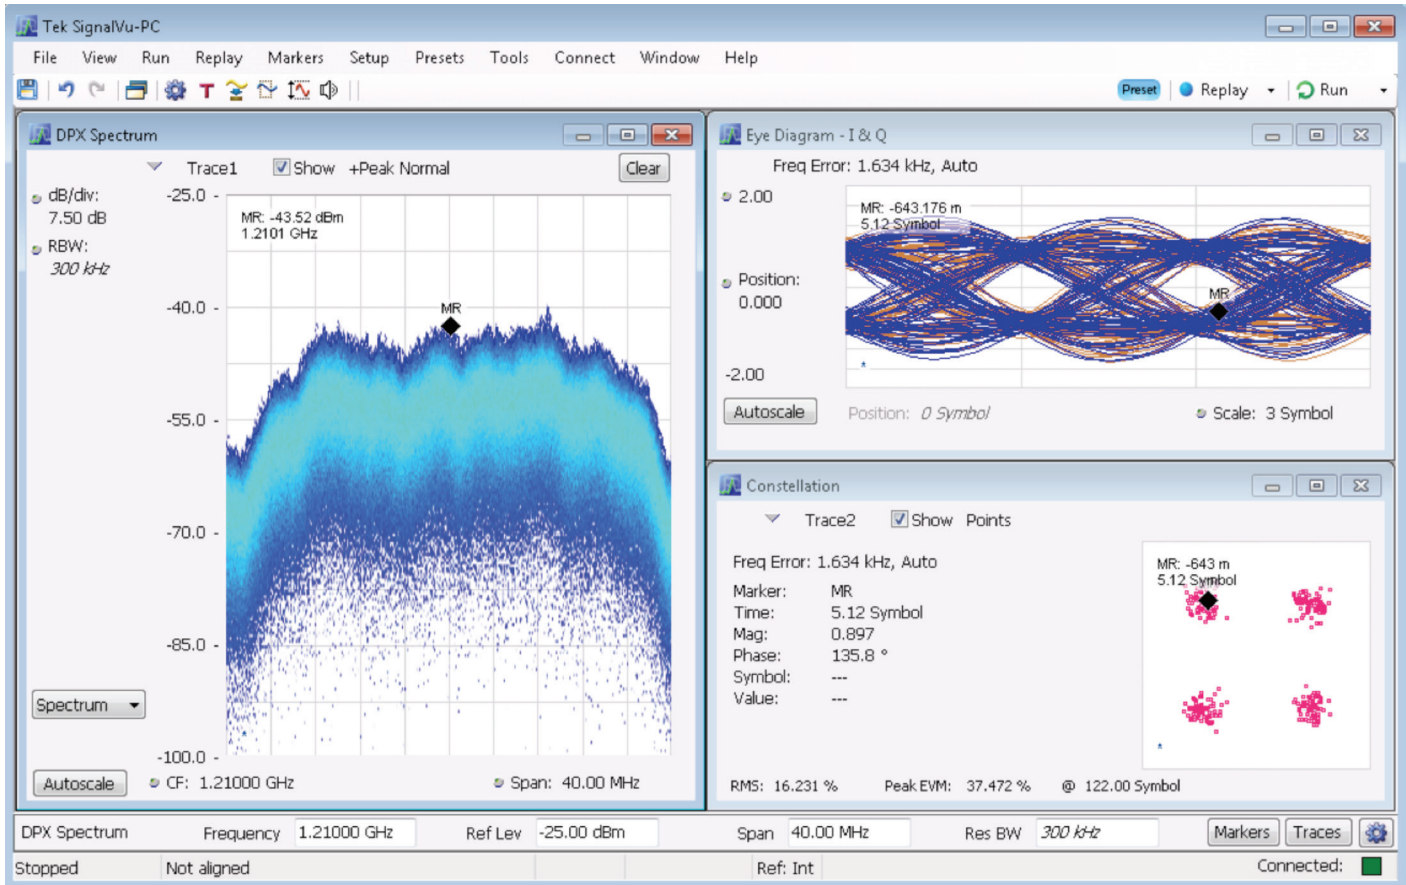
Tek SignalVu-PC

File View Run Replay Markers Setup Presets Tools Connect Window Help

Preset Replay Run

DPX Spectrum

Trace1 Show +Peak Normal Clear

dB/div:
7.50 dB
RBW:
300 kHz

-25.0
-40.0
-55.0
-70.0
-85.0
-100.0

MR: -43.52 dBm
1.2101 GHz

MR

Spectrum

Autoscale CF: 1.21000 GHz Span: 40.00 MHz

Eye Diagram - I & Q

Freq Error: 1.634 kHz, Auto

2.00
Position:
0.000
-2.00

MR: -643.176 m
5.12 Symbol

MR

Autoscale Position: 0 Symbol Scale: 3 Symbol

Constellation

Trace2 Show Points

Freq Error: 1.634 kHz, Auto

| Marker: | MR |
|---|---|
| Time: | 5.12 Symbol |
| Mag: | 0.897 |
| Phase: | 135.8 ° |
| Symbol: | --- |
| Value: | --- |

MR: -643 m
5.12 Symbol

RMS: 16.231 % Peak EVM: 37.472 % @ 122.00 Symbol

DPX Spectrum Frequency 1.21000 GHz Ref Lev -25.00 dBm Span 40.00 MHz Res BW 300 kHz Markers Traces

Stopped Not aligned Ref: Int Connected: